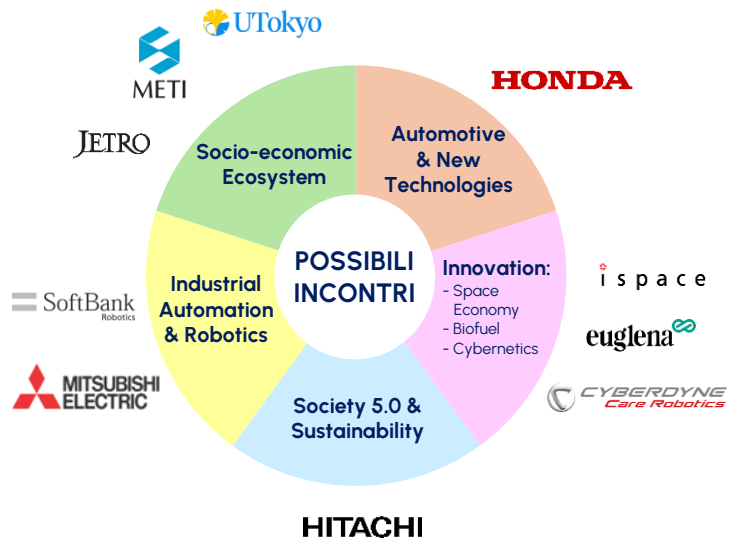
UTokyo

METI

JETRO

HONDA

Socio-economic Ecosystem

Automotive & New Technologies

POSSIBILI INCONTRI

Innovation:
- Space Economy
- Biofuel
- Cybernetics

ispace

euglena

CYBERDYNE Care Robotics

SoftBank Robotics

Industrial Automation & Robotics

MITSUBISHI ELECTRIC

Society 5.0 & Sustainability

HITACHI